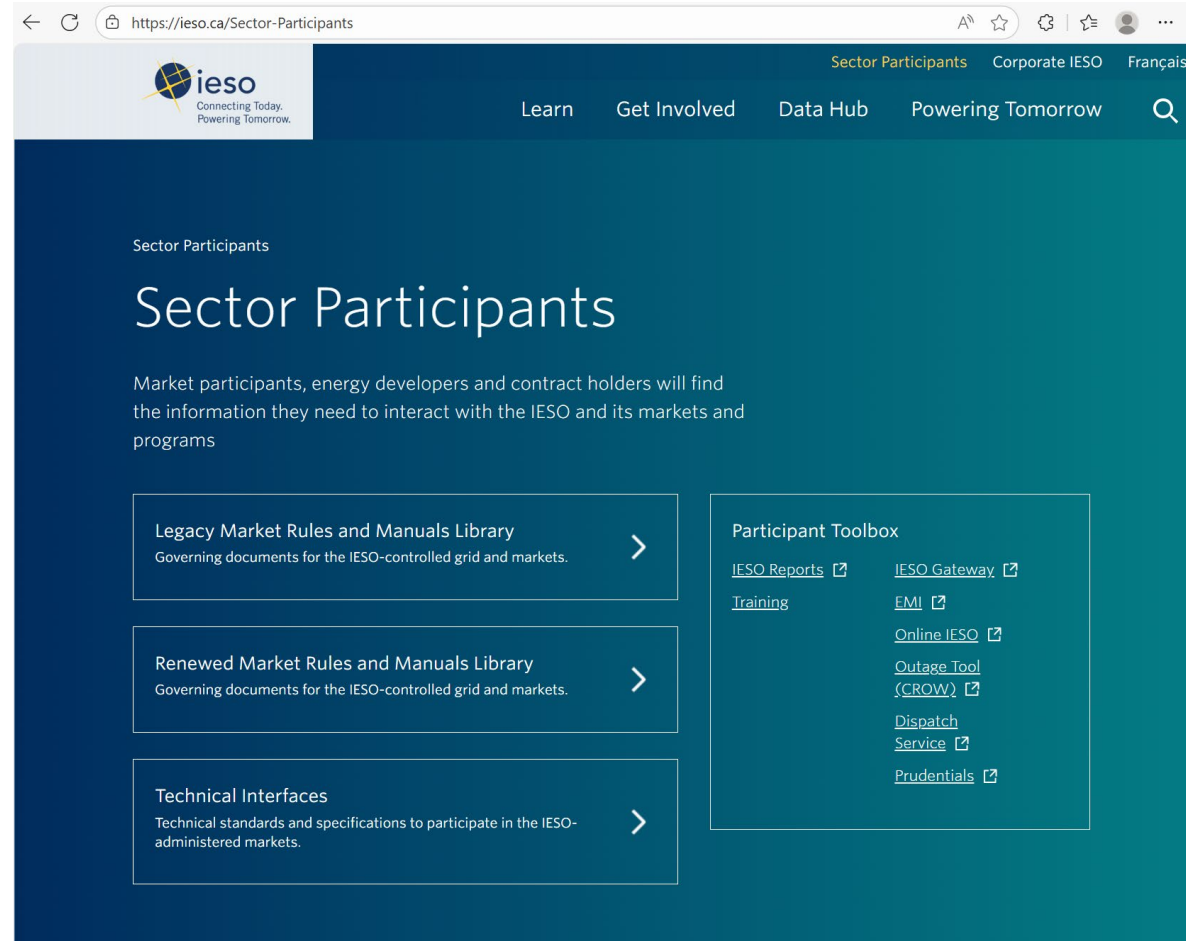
https://ieso.ca/Sector-Participants

ieso
Connecting Today.
Powering Tomorrow.

Sector Participants Corporate IESO Français

Learn Get Involved Data Hub Powering Tomorrow

Sector Participants

Sector Participants

Market participants, energy developers and contract holders will find the information they need to interact with the IESO and its markets and programs

Legacy Market Rules and Manuals Library
Governing documents for the IESO-controlled grid and markets.

Renewed Market Rules and Manuals Library
Governing documents for the IESO-controlled grid and markets.

Technical Interfaces
Technical standards and specifications to participate in the IESO-administered markets.

Participant Toolbox

IESO Reports
Training

IESO Gateway
EMI
Online IESO
Outage Tool (CROW)
Dispatch Service
Prudentials